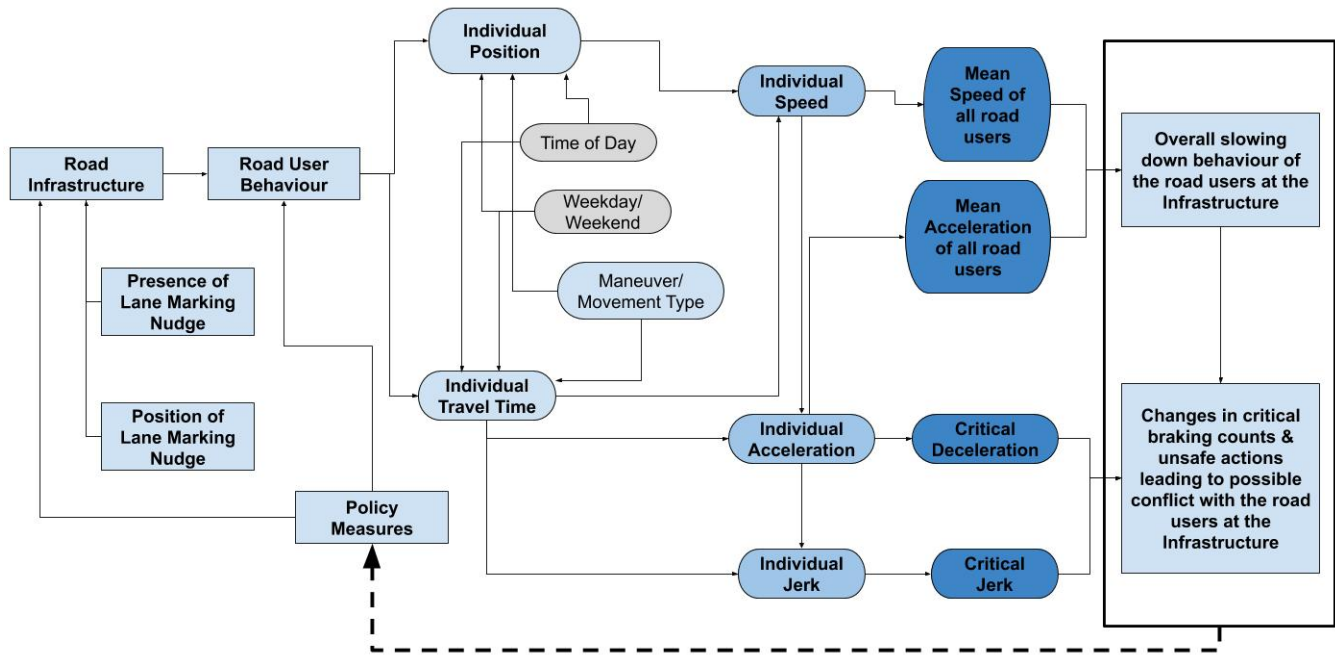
Road Infrastructure

Road User Behaviour

Presence of Lane Marking Nudge

Position of Lane Marking Nudge

Policy Measures

Individual Position

Time of Day

Weekday/ Weekend

Maneuver/ Movement Type

Individual Travel Time

Individual Speed

Mean Speed of all road users

Mean Acceleration of all road users

Individual Acceleration

Critical Deceleration

Individual Jerk

Critical Jerk

Overall slowing down behaviour of the road users at the Infrastructure

Changes in critical braking counts & unsafe actions leading to possible conflict with the road users at the Infrastructure